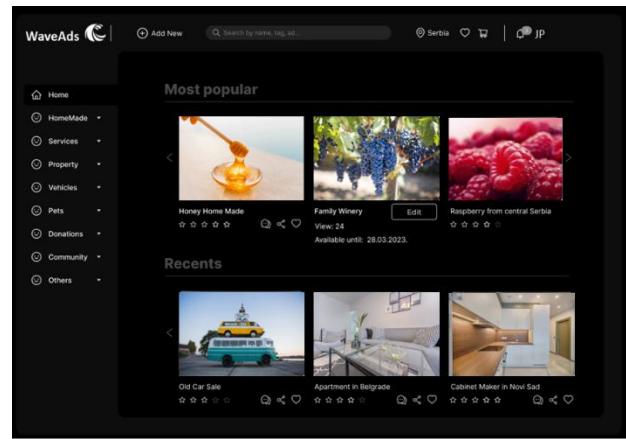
WaveAds

Add New

Search by name, tag, ad...

Serbia

JP

Home

HomeMade

Services

Property

Vehicles

Pets

Donations

Community

Others

Most popular

Honey Home Made

Family Winery

Edit

View: 24

Available until: 28.03.2023.

Raspberry from central Serbia

Recents

Old Car Sale

Apartment in Belgrade

Cabinet Maker in Novi Sad